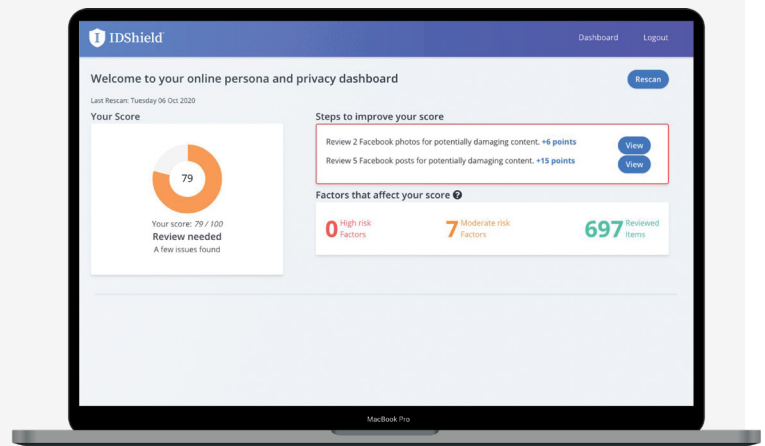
IDShield

Dashboard Logout

Welcome to your online persona and privacy dashboard

Rescan

Last Rescan: Tuesday 06 Oct 2020

Your Score

79

Your score: 79 / 100

Review needed

A few issues found

Steps to improve your score

Review 2 Facebook photos for potentially damaging content. +6 points View

Review 5 Facebook posts for potentially damaging content. +15 points View

Factors that affect your score

0 High risk Factors

7 Moderate risk Factors

697 Reviewed Items

MacBook Pro